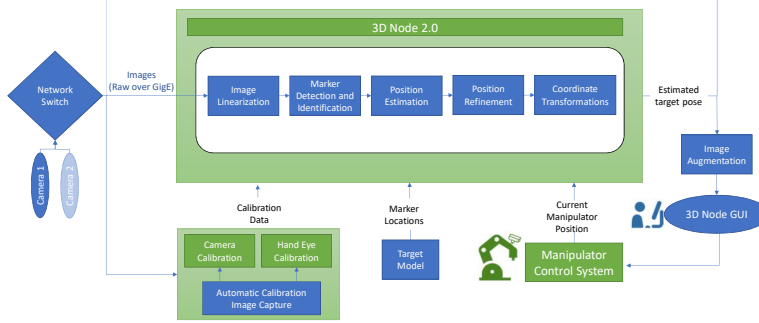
3D Node 2.0

Network Switch

Camera 1

Camera 2

Images (Raw over GigE)

Image Linearization

Marker Detection and Identification

Position Estimation

Position Refinement

Coordinate Transformations

Estimated target pose

Image Augmentation

3D Node GUI

Calibration Data

Marker Locations

Current Manipulator Position

Camera Calibration

Hand Eye Calibration

Automatic Calibration Image Capture

Target Model

Manipulator Control System